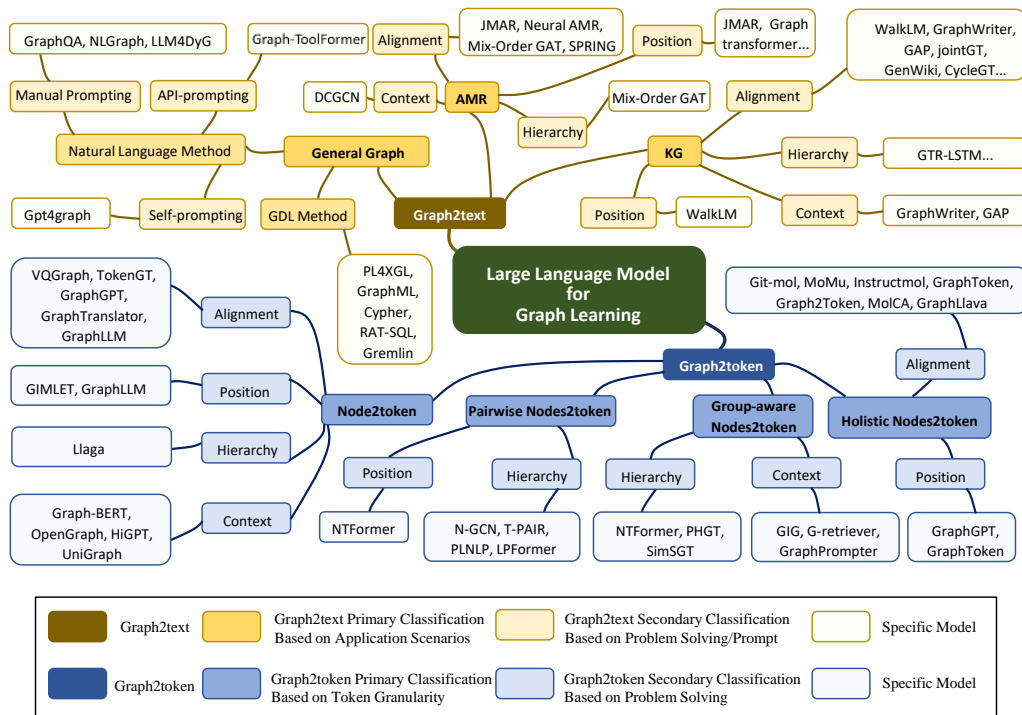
GraphQA, NLGraph, LLM4DyG

Graph-ToolFormer

Alignment

JMAR, Neural AMR, Mix-Order GAT, SPRING

Position

JMAR, Graph transformer...

WalkLM, GraphWriter, GAP, jointGT, GenWiki, CycleGT...

Manual Prompting

API-prompting

DCGCN

Context

AMR

Mix-Order GAT

Alignment

Hierarchy

Natural Language Method

General Graph

KG

Hierarchy

GTR-LSTM...

Gpt4graph

Self-prompting

GDL Method

Graph2text

Position

WalkLM

Context

GraphWriter, GAP

PL4XGL, GraphML, Cypher, RAT-SQL, Gremlin

Large Language Model for Graph Learning

VQGraph, TokenGT, GraphGPT, GraphTranslator, GraphLLM

Alignment

Git-mol, MoMu, Instructmol, GraphToken, Graph2Token, MolCA, GraphLlava

GIMLET, GraphLLM

Position

Alignment

Graph2token

Node2token

Pairwise Nodes2token

Group-aware Nodes2token

Holistic Nodes2token

Llaga

Hierarchy

Position

Hierarchy

Hierarchy

Context

Position

Graph-BERT, OpenGraph, HiGPT, UniGraph

Context

NTFormer

N-GCN, T-PAIR, PLNLP, LPFormer

NTFormer, PHGT, SimSGT

GIG, G-retriever, GraphPrompter

GraphGPT, GraphToken

Graph2text

Graph2text Primary Classification Based on Application Scenarios

Graph2text Secondary Classification Based on Problem Solving/Prompt

Specific Model

Graph2token

Graph2token Primary Classification Based on Token Granularity

Graph2token Secondary Classification Based on Problem Solving

Specific Model